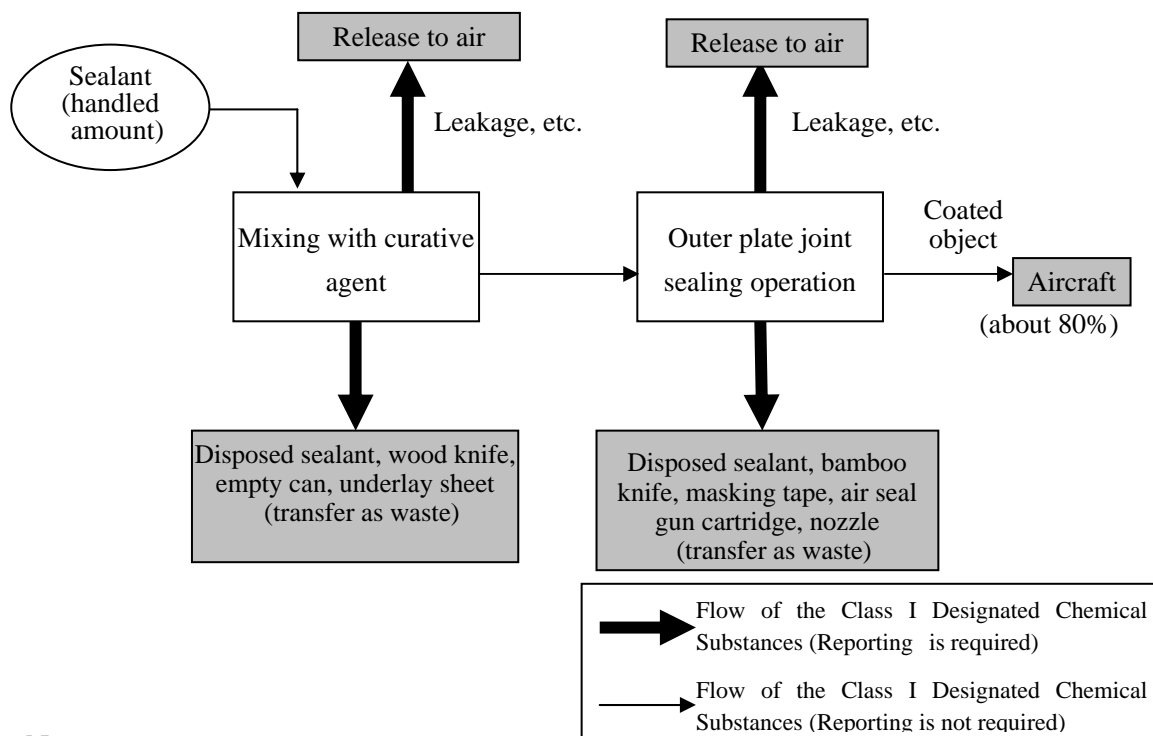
Release to air

Sealant (handled amount)

Leakage, etc.

Mixing with curative agent

Disposed sealant, wood knife, empty can, underlay sheet (transfer as waste)

Release to air

Leakage, etc.

Outer plate joint sealing operation

Coated object

Aircraft

(about 80%)

Disposed sealant, bamboo knife, masking tape, air seal gun cartridge, nozzle (transfer as waste)

Flow of the Class I Designated Chemical Substances (Reporting is required)

Flow of the Class I Designated Chemical Substances (Reporting is not required)